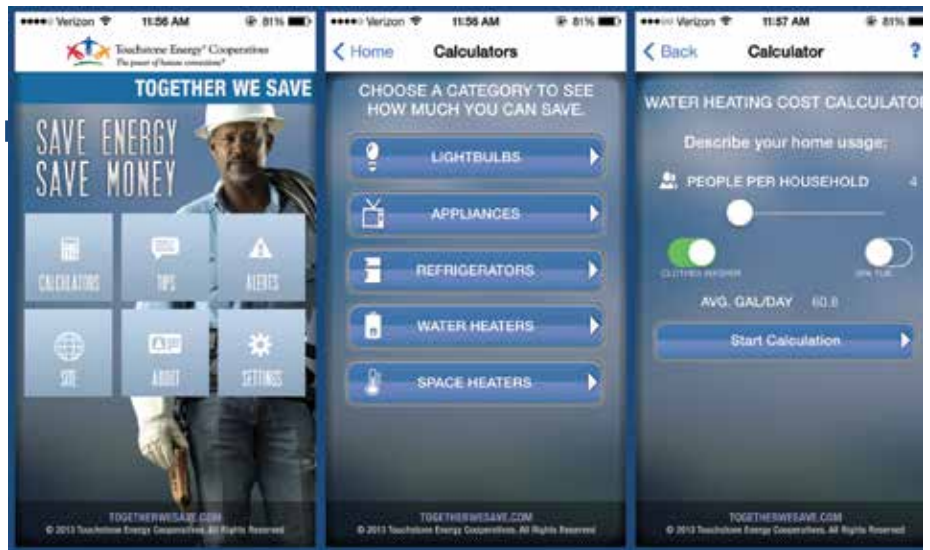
●●●●○ Verizon 11:56 AM 81%

Touchstone Energy® Cooperatives
The power of human connections®

TOGETHER WE SAVE

SAVE ENERGY
SAVE MONEY

CALCULATORS
TIPS
ALERTS
SITE
ABOUT
SETTINGS

TOGETHERWESAVE.COM
© 2013 Touchstone Energy Cooperatives. All Rights Reserved

●●●●○ Verizon 11:56 AM 81%

Home
Calculators

CHOOSE A CATEGORY TO SEE HOW MUCH YOU CAN SAVE.

LIGHTBULBS
APPLIANCES
REFRIGERATORS
WATER HEATERS
SPACE HEATERS

TOGETHERWESAVE.COM
© 2013 Touchstone Energy Cooperatives. All Rights Reserved

●●●○○ Verizon 11:57 AM 81%

Back
Calculator
?

WATER HEATING COST CALCULATOR

Describe your home usage:

PEOPLE PER HOUSEHOLD 4

CLOTHES WASHER
SPA TUB

AVG. GAL/DAY 60.8

Start Calculation

TOGETHERWESAVE.COM
© 2013 Touchstone Energy Cooperatives. All Rights Reserved